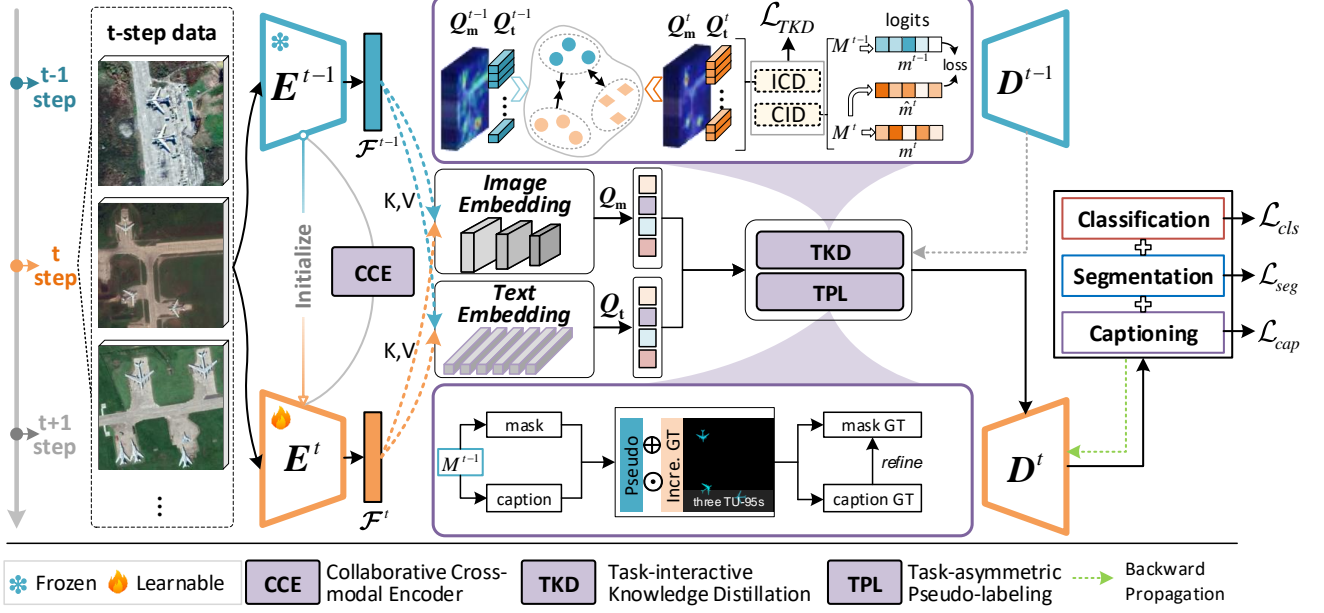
t-1 step

t step

t+1 step

t-step data

⋮

$E^{t-1}$

$\mathcal{F}^{t-1}$

Initialize

CCE

$E^t$

$\mathcal{F}^t$

K,V

K,V

$Q_m^{t-1}$ $Q_t^{t-1}$

$Q_m^t$ $Q_t^t$

$\mathcal{L}_{TKD}$

ICD

CID

$M^{t-1}$

logits

$m^{t-1}$

loss

$\hat{m}^t$

$M^t$

$m^t$

$D^{t-1}$

Image Embedding

$Q_m$

Text Embedding

$Q_t$

TKD

TPL

Classification

$\mathcal{L}_{cls}$

Segmentation

$\mathcal{L}_{seg}$

Captioning

$\mathcal{L}_{cap}$

$M^{t-1}$

mask

caption

Pseudo

Incre. GT

three TU-95s

mask GT

refine

caption GT

$D^t$

Frozen Learnable

CCE Collaborative Cross-modal Encoder

TKD Task-interactive Knowledge Distillation

TPL Task-asymmetric Pseudo-labeling

Backward Propagation